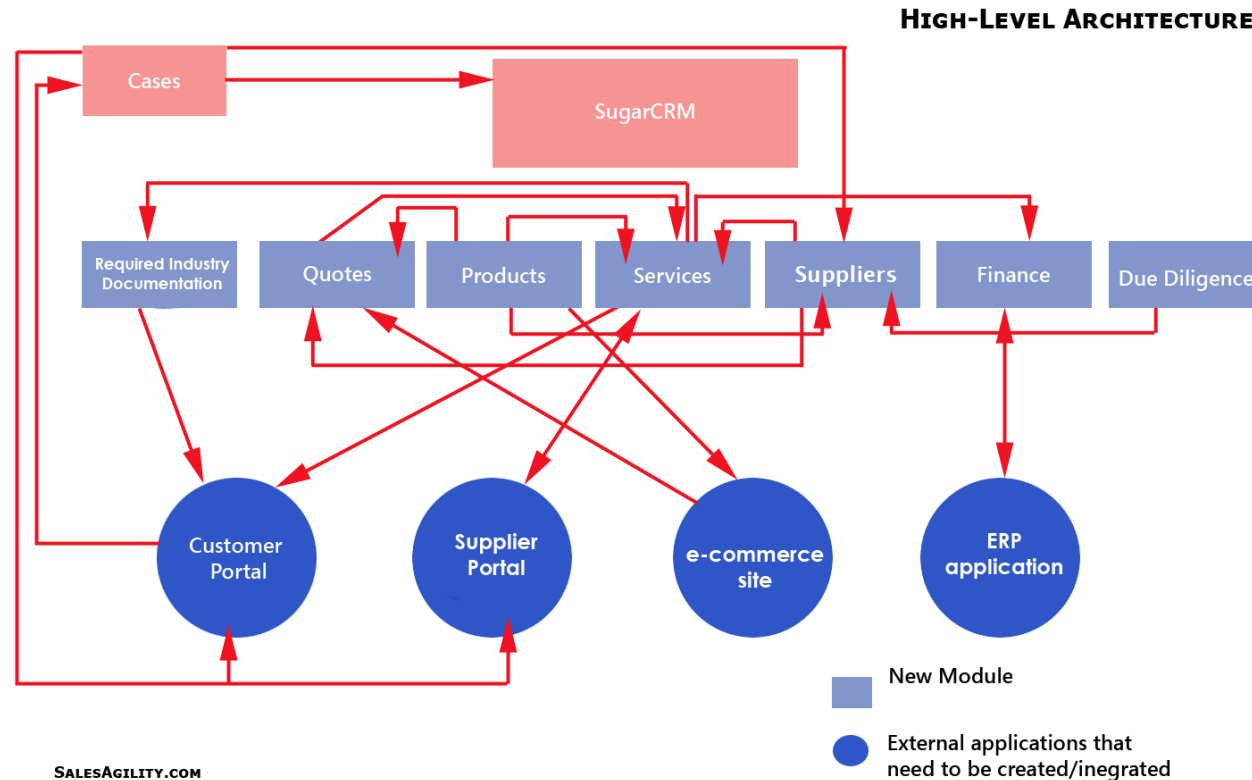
High-Level Architecture

Cases

SugarCRM

Required Industry Documentation

Quotes

Products

Services

Suppliers

Finance

Due Diligence

Customer Portal

Supplier Portal

e-commerce site

ERP application

New Module

External applications that need to be created/inegrated

SalesAgility.com